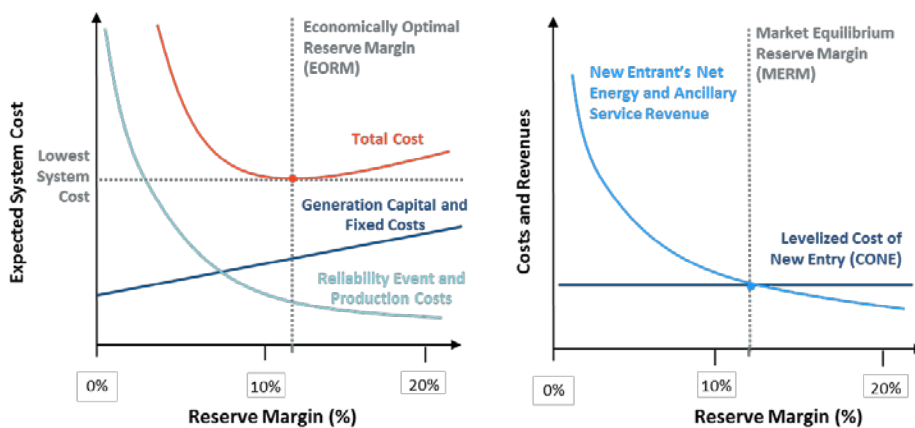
Economically Optimal Reserve Margin (EORM)

Lowest System Cost

Total Cost

Generation Capital and Fixed Costs

Reliability Event and Production Costs

Expected System Cost

0%

10%

20%

Reserve Margin (%)

Market Equilibrium Reserve Margin (MERM)

New Entrant's Net Energy and Ancillary Service Revenue

Levelized Cost of New Entry (CONE)

Costs and Revenues

0%

10%

20%

Reserve Margin (%)